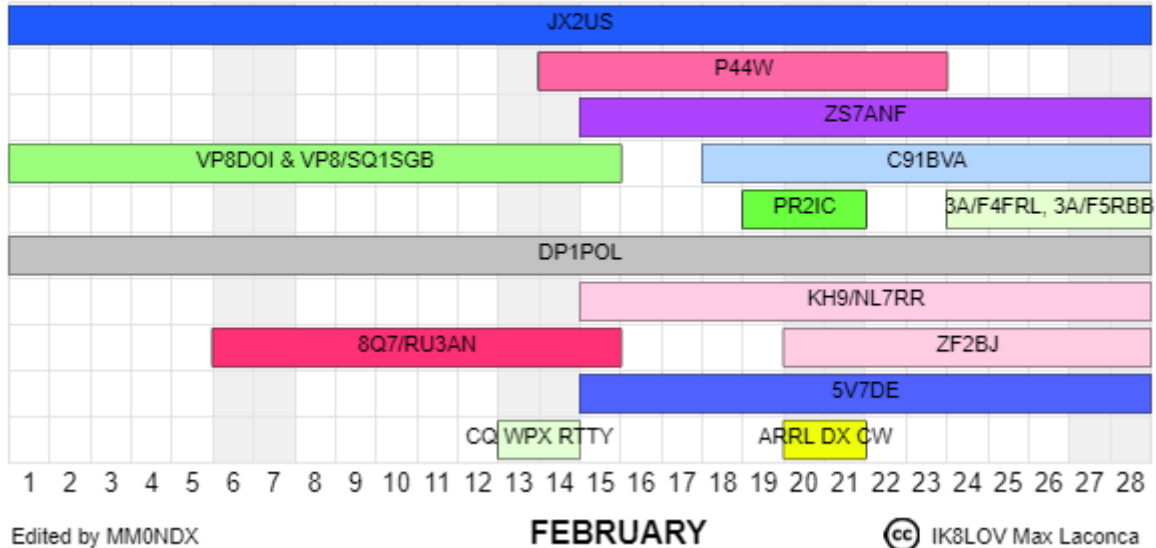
JX2US

P44W

ZS7ANF

VP8DOI & VP8/SQ1SGB

C91BVA

PR2IC

3A/F4FRL, 3A/F5RBB

DP1POL

KH9/NL7RR

8Q7/RU3AN

ZF2BJ

5V7DE

CQ WPX RTTY

ARRL DX CW

1 2 3 4 5 6 7 8 9 10 11 12 13 14 15 16 17 18 19 20 21 22 23 24 25 26 27 28

Edited by MM0NDX

FEBRUARY

cc IK8LOV Max Laconca